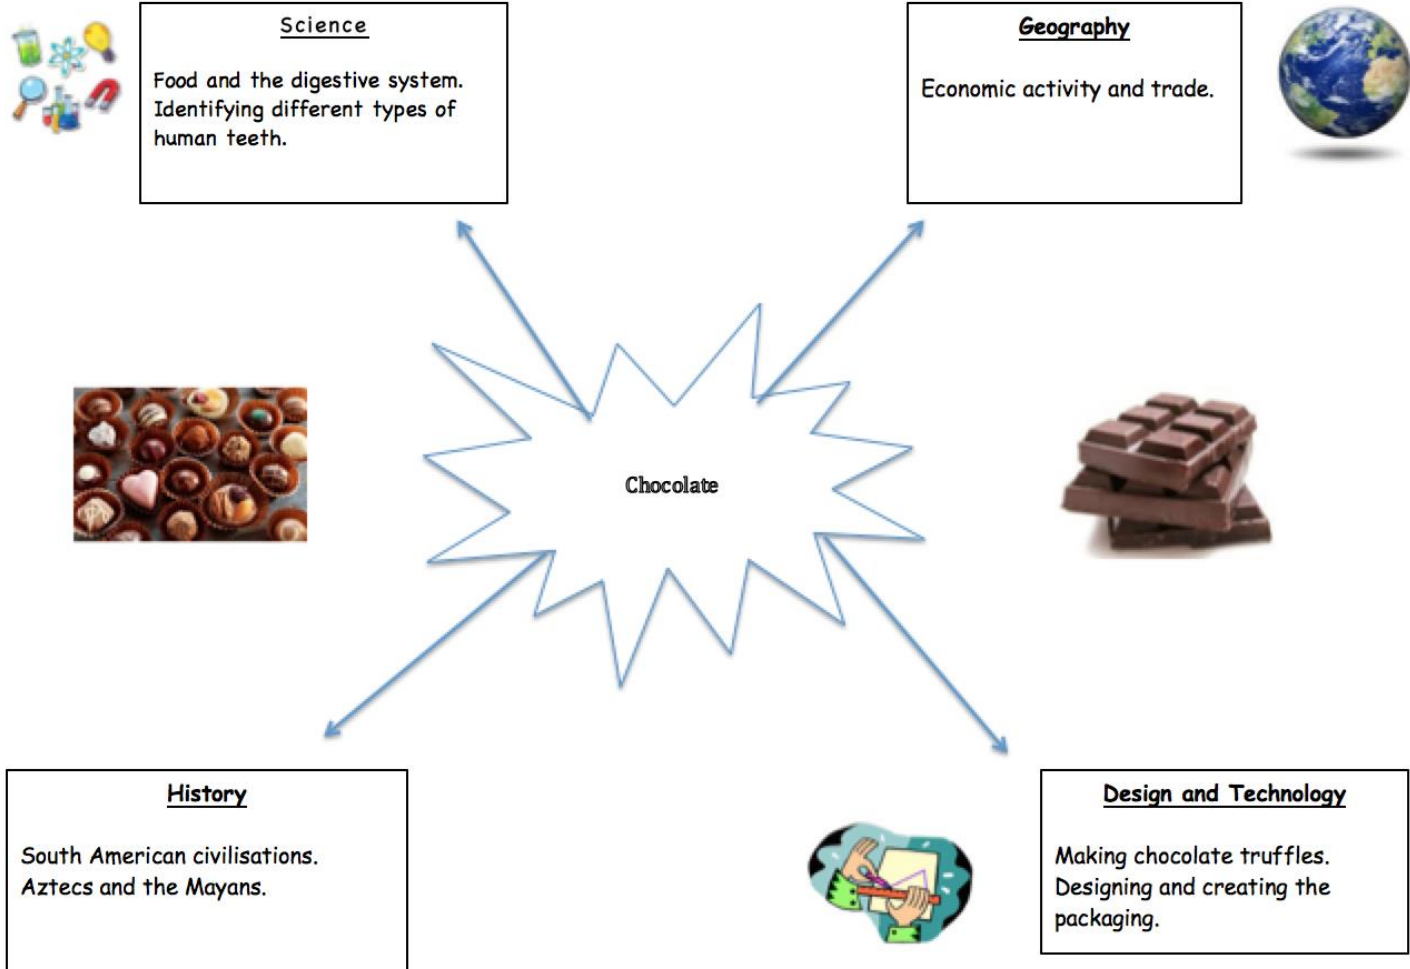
Science

Food and the digestive system. Identifying different types of human teeth.

Geography

Economic activity and trade.

Chocolate

History

South American civilisations. Aztecs and the Mayans.

Design and Technology

Making chocolate truffles. Designing and creating the packaging.